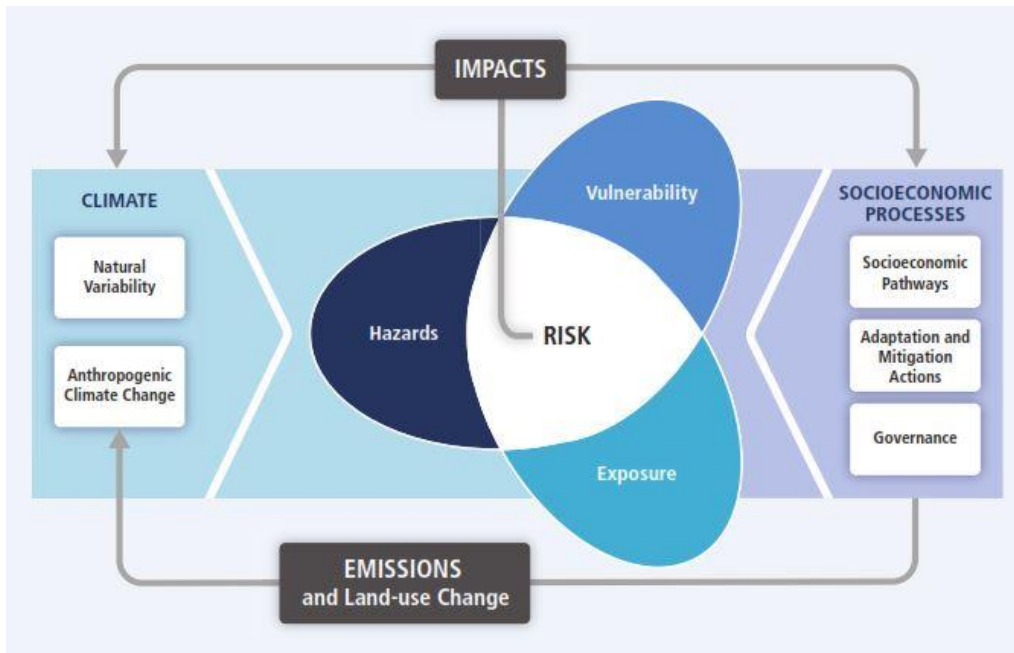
IMPACTS

CLIMATE

Natural Variability

Anthropogenic Climate Change

Vulnerability

Hazards

RISK

Exposure

SOCIOECONOMIC PROCESSES

Socioeconomic Pathways

Adaptation and Mitigation Actions

Governance

EMISSIONS
and Land-use Change